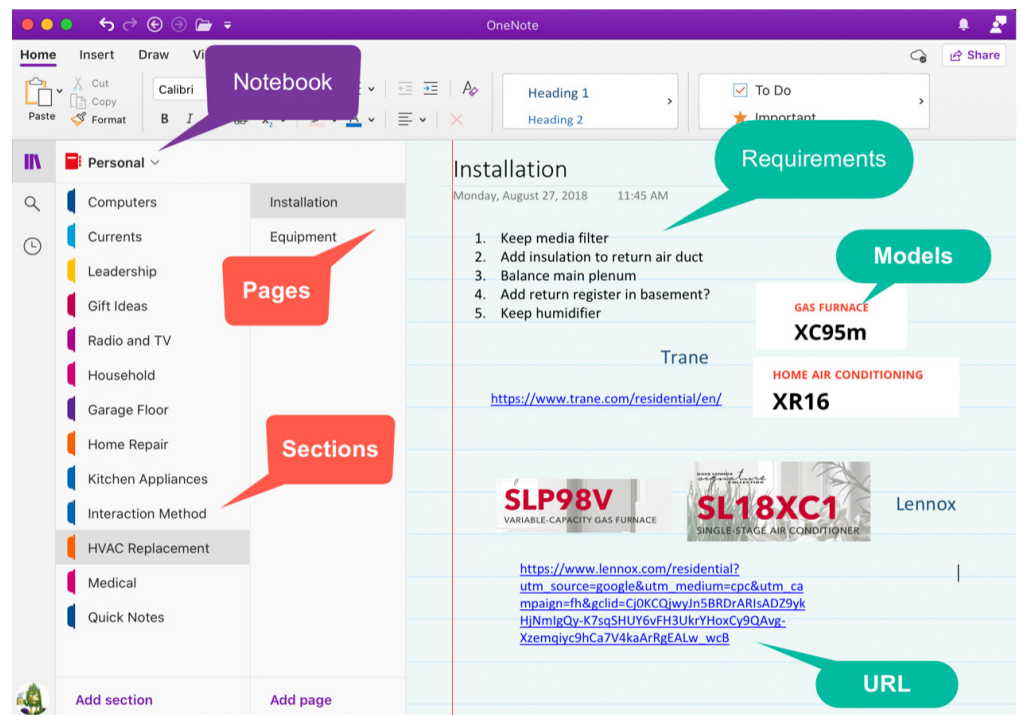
OneNote

Home Insert Draw Vi

Share

Paste Cut Copy Format

Calibri

B I

Notebook

Heading 1
Heading 2

To Do
Important

Personal

Computers
Currents
Leadership
Gift Ideas
Radio and TV
Household
Garage Floor
Home Repair
Kitchen Appliances
Interaction Method
HVAC Replacement
Medical
Quick Notes

Installation
Equipment

Pages

Sections

Installation
Monday, August 27, 2018 11:45 AM

Requirements

1. Keep media filter
2. Add insulation to return air duct
3. Balance main plenum
4. Add return register in basement?
5. Keep humidifier

Models

GAS FURNACE
XC95m

Trane

HOME AIR CONDITIONING
XR16

https://www.trane.com/residential/en/

SLP98V
VARIABLE-CAPACITY GAS FURNACE

SL18XC1
SINGLE-STAGE AIR CONDITIONER

Lennox

https://www.lennox.com/residential?utm_source=google&utm_medium=cpc&utm_campaign=fh&gclid=Cj0KCQjwyJn5BRDrARIsADZ9ykHjNmIgQy-K7sqSHUY6vFH3UkrYHoxCy9QAvg-Xzemqiyc9hCa7V4kaArRgEALw_wcB

URL

Add section
Add page